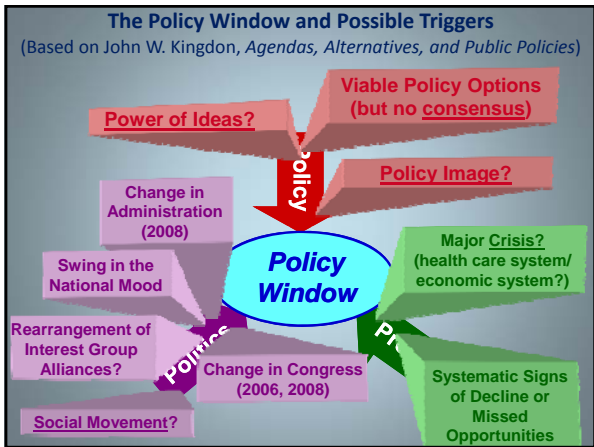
The Policy Window and Possible Triggers

(Based on John W. Kingdon, *Agendas, Alternatives, and Public Policies*)

Power of Ideas?

Viable Policy Options (but no consensus)

Policy Image?

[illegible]olicy

Change in Administration (2008)

Swing in the National Mood

Rearrangement of Interest Group Alliances?

Social Movement?

Politics

Change in Congress (2006, 2008)

Policy Window

Major Crisis? (health care system/ economic system?)

Pr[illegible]

Systematic Signs of Decline or Missed Opportunities